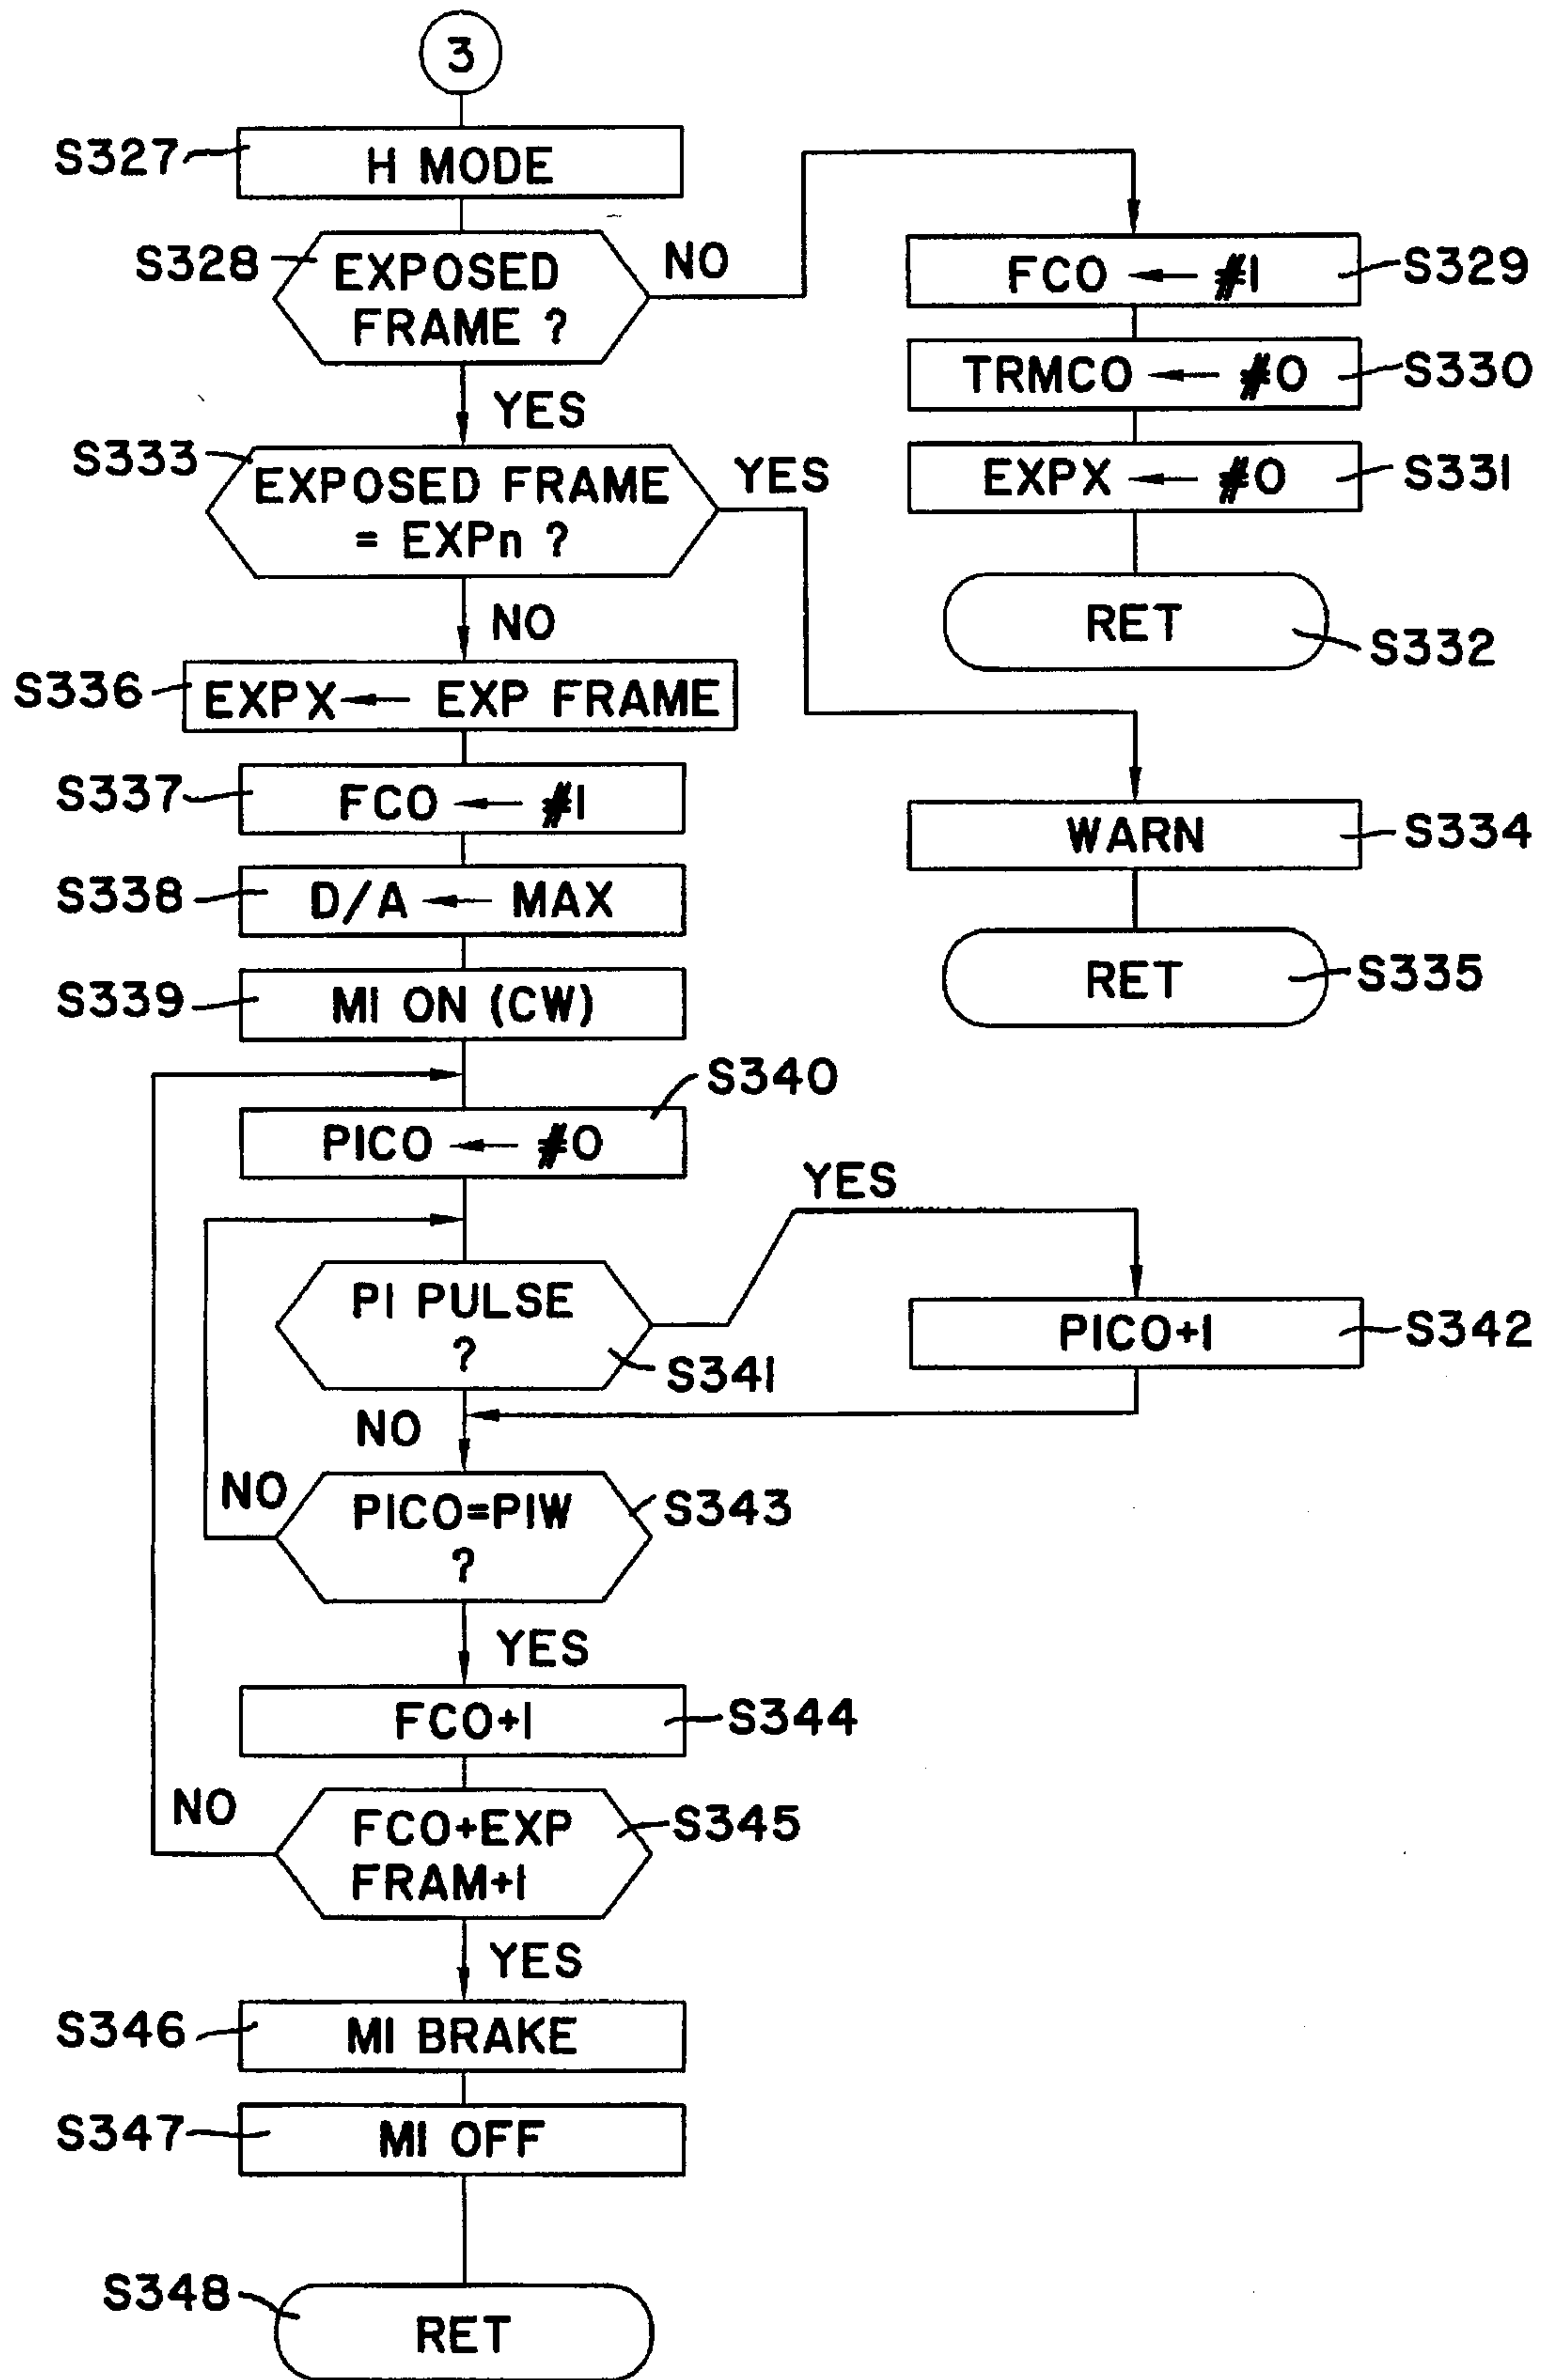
3

S327 H MODE

S328 EXPOSED FRAME ?

NO

FCO ← #1 S329

TRMCO ← #0 S330

EXPX ← #0 S331

RET S332

YES

S333 EXPOSED FRAME = EXPn ?

YES

NO

S336 EXPX ← EXP FRAME

S337 FCO ← #1

S338 D/A ← MAX

S339 M1 ON (CW)

WARN S334

RET S335

S340

PICO ← #0

YES

P1 PULSE ?

S341

PICO+1 S342

NO

NO

PICO=P1W ?

S343

YES

FCO+1 S344

NO

FCO+EXP FRAM+1

S345

YES

S346 M1 BRAKE

S347 M1 OFF

S348 RET